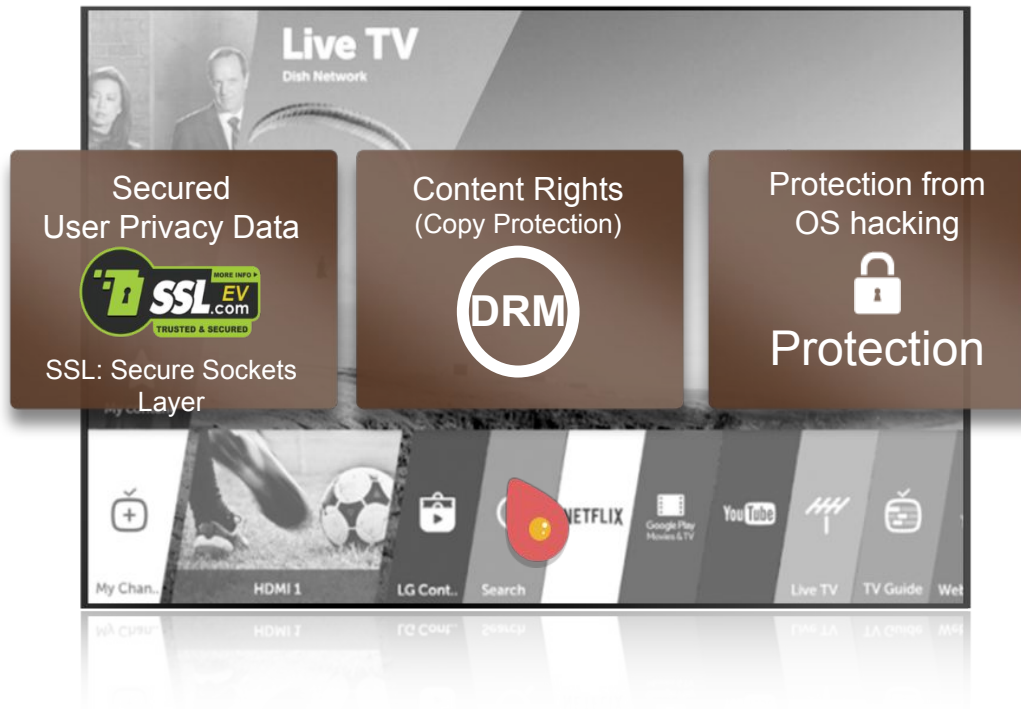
Live TV
Dish Network

Secured User Privacy Data
MORE INFO ▸
SSL.com EV
TRUSTED & SECURED
SSL: Secure Sockets Layer

Content Rights
(Copy Protection)
DRM

Protection from OS hacking
Protection

My Chan..
HDMI 1
LG Cont..
Search
NETFLIX
Google Play Movies & TV
YouTube
Live TV
TV Guide
Web